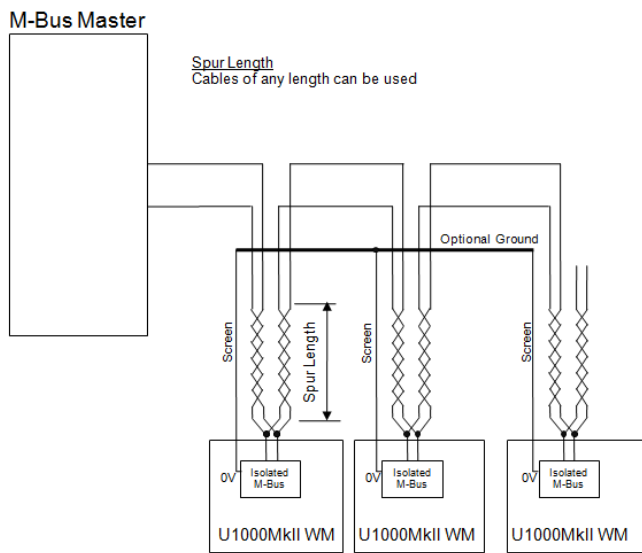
M-Bus Master

Spur Length
Cables of any length can be used

Optional Ground

Screen

Spur Length

Screen

Screen

0V

Isolated M-Bus

U1000MkII WM

0V

Isolated M-Bus

U1000MkII WM

0V

Isolated M-Bus

U1000MkII WM